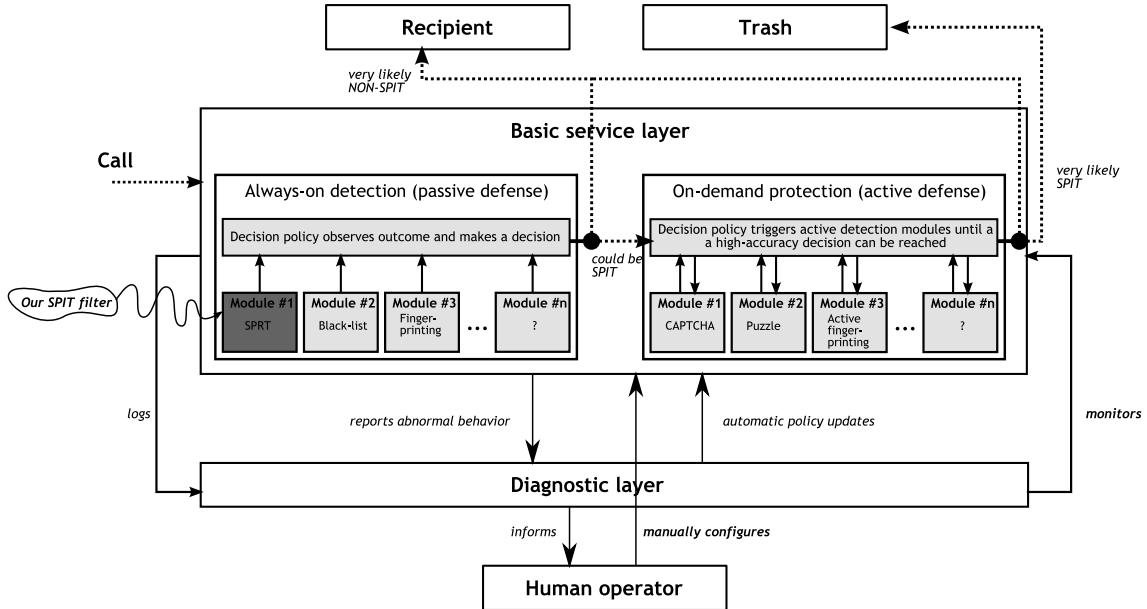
Recipient

Trash

very likely NON-SPIT

Basic service layer

Call

very likely SPIT

Always-on detection (passive defense)

On-demand protection (active defense)

Decision policy observes outcome and makes a decision

could be SPIT

Decision policy triggers active detection modules until a a high-accuracy decision can be reached

Our SPIT filter

Module #1 SPRT

Module #2 Black-list

Module #3 Finger-printing

...

Module #n ?

Module #1 CAPTCHA

Module #2 Puzzle

Module #3 Active finger-printing

...

Module #n ?

logs

reports abnormal behavior

automatic policy updates

monitors

Diagnostic layer

informs

manually configures

Human operator